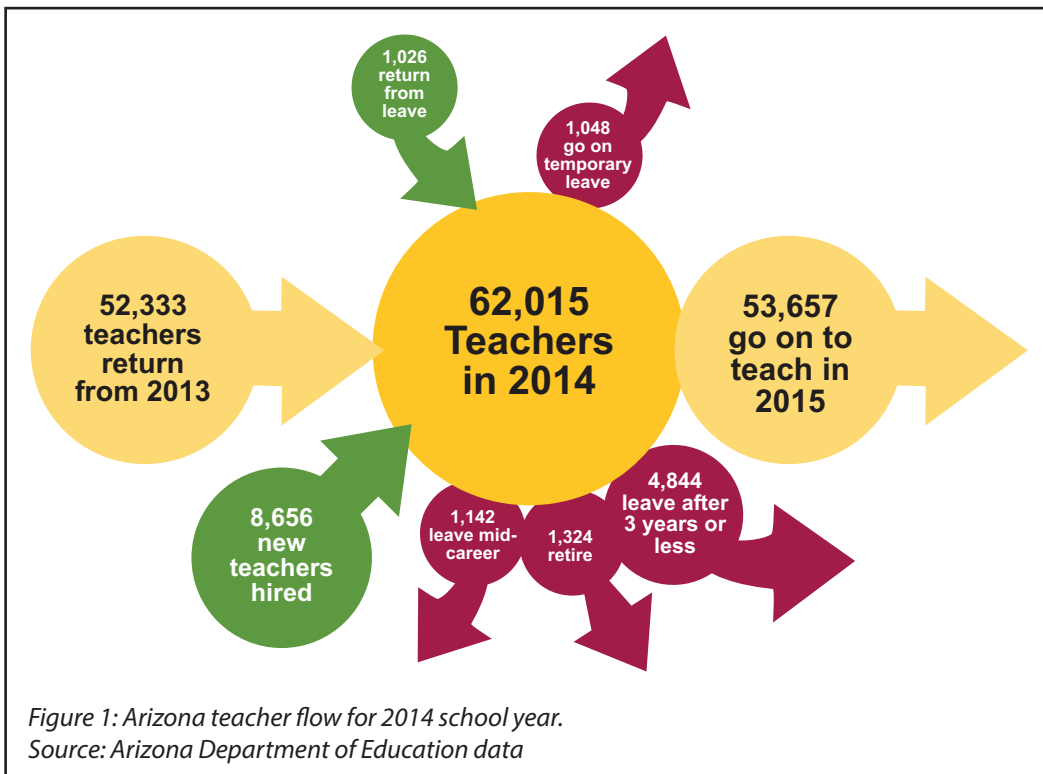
1,026 return from leave

1,048 go on temporary leave

52,333 teachers return from 2013

62,015 Teachers in 2014

53,657 go on to teach in 2015

8,656 new teachers hired

1,142 leave mid-career

1,324 retire

4,844 leave after 3 years or less

Figure 1: Arizona teacher flow for 2014 school year.
Source: Arizona Department of Education data